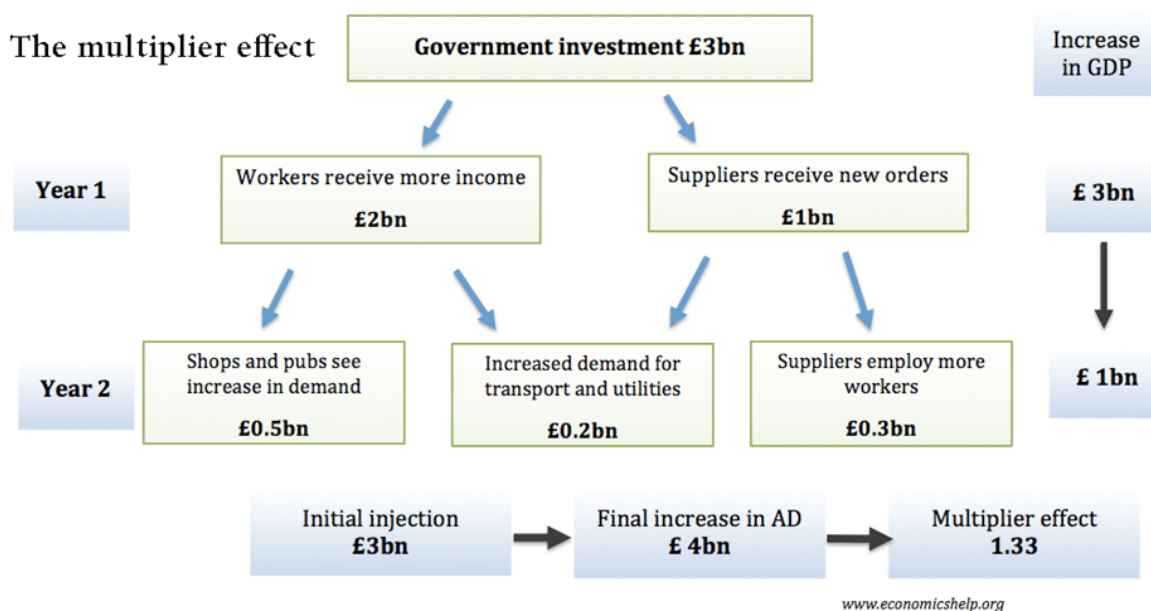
The multiplier effect

Government investment £3bn

Increase in GDP

Year 1

Workers receive more income
£2bn

Suppliers receive new orders
£1bn

£ 3bn

Year 2

Shops and pubs see increase in demand
£0.5bn

Increased demand for transport and utilities
£0.2bn

Suppliers employ more workers
£0.3bn

£ 1bn

Initial injection
£3bn

Final increase in AD
£ 4bn

Multiplier effect
1.33

www.economicshelp.org